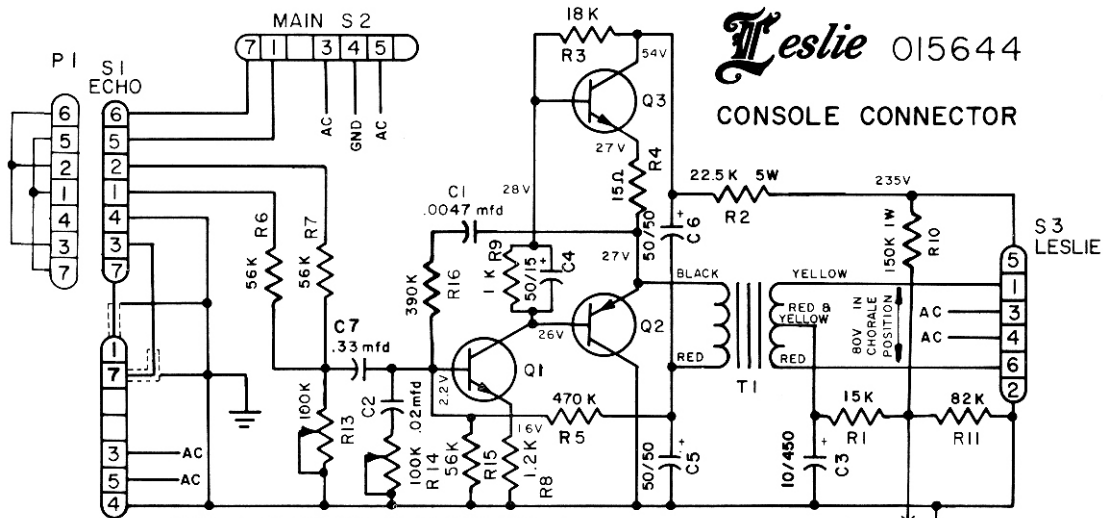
Leslie 015644

CONSOLE CONNECTOR

MAIN S2
7 1 3 4 5
AC GND AC

P1
6 5 2 1 4 3 7

S1 ECHO
6 5 2 1 4 3 7

1 7 3 5 4
AC
AC

R6 56K
R7 56K

C7 .33 mfd

100K R13

C2 .02 mfd

100K R14

56K R15

1.2K R8

C1 .0047 mfd

390K R16

1K R9

50/15 C4

18K R3

54V

Q3

27V

15Ω R4

28V

27V

26V

2.2V

16V

Q1

Q2

470K R5

50/50 C6

50/50 C5

22.5K 5W R2

235V

150K 1W R10

BLACK

YELLOW

RED & YELLOW

RED

RED

T1

80V IN CHORALE POSITION

AC
AC

15K R1

82K R11

10/450 C3

S3 LESLIE
5 1 3 4 6 2